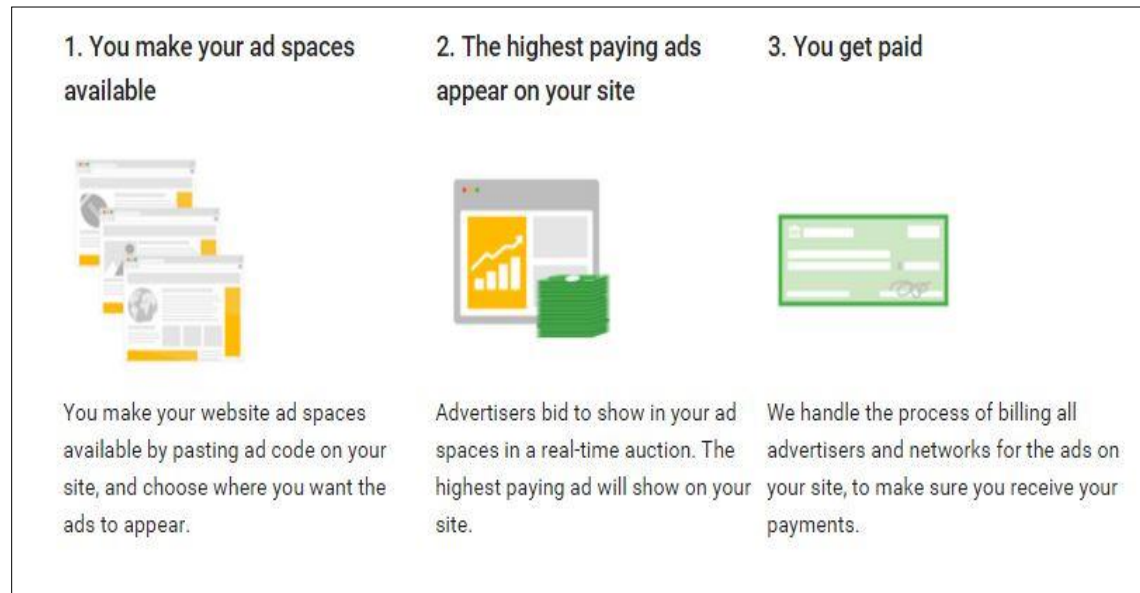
1. You make your ad spaces available

You make your website ad spaces available by pasting ad code on your site, and choose where you want the ads to appear.

2. The highest paying ads appear on your site

Advertisers bid to show in your ad spaces in a real-time auction. The highest paying ad will show on your site.

3. You get paid

We handle the process of billing all advertisers and networks for the ads on your site, to make sure you receive your payments.